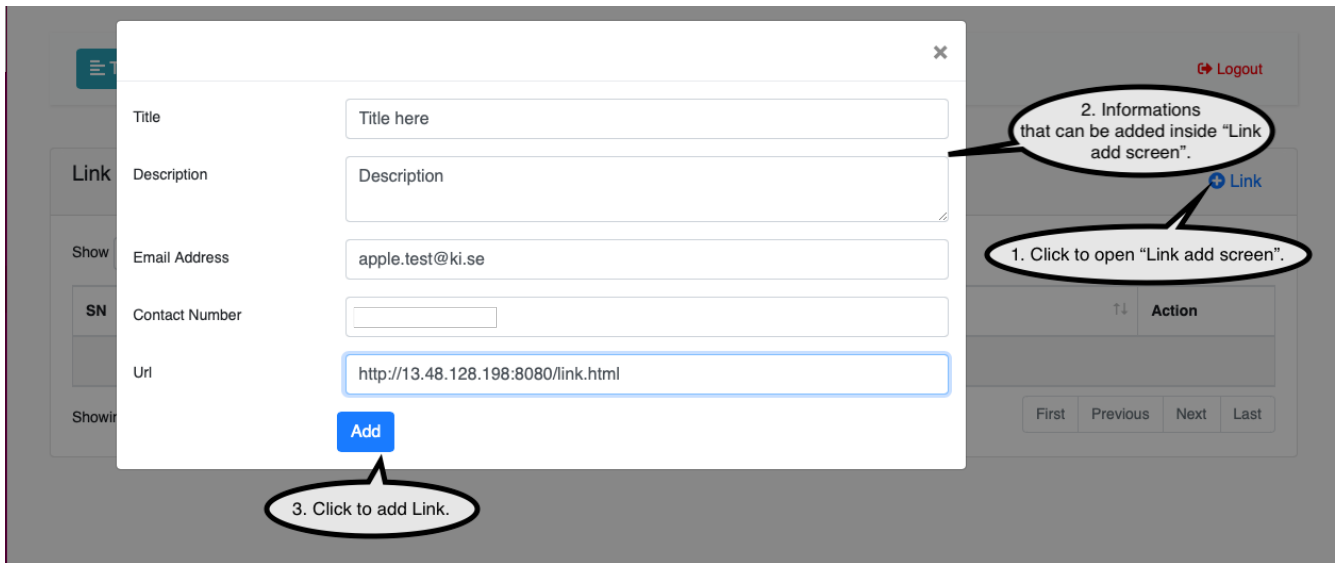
Logout

Link

Show

SN

Showi

×

Title
Title here

Description
Description

Email Address
apple.test@ki.se

Contact Number

Url
http://13.48.128.198:8080/link.html

Add

2. Informations that can be added inside "Link add screen".

Link

1. Click to open "Link add screen".

Action

First Previous Next Last

3. Click to add Link.